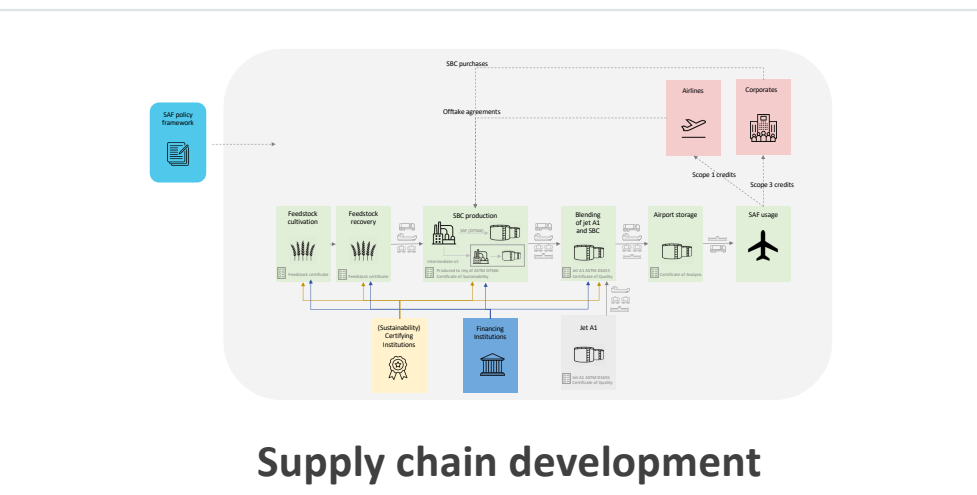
SBC purchases

Offtake agreements

SAF policy framework

Airlines

Corporates

Scope 1 credits

Scope 3 credits

Feedstock cultivation

Feedstock certificate

Feedstock recovery

Feedstock certificate

SBC production

SAF pathway

Intermediate oil

Produced to req of ASTM D7566 Certificate of Sustainability

Blending of jet A1 and SBC

Jet A1 ASTM D1655 Certificate of Quality

Airport storage

Certificate of Analysis

SAF usage

(Sustainability) Certifying Institutions

Financing Institutions

Jet A1

Jet A1 ASTM D1655 Certificate of Quality

Supply chain development